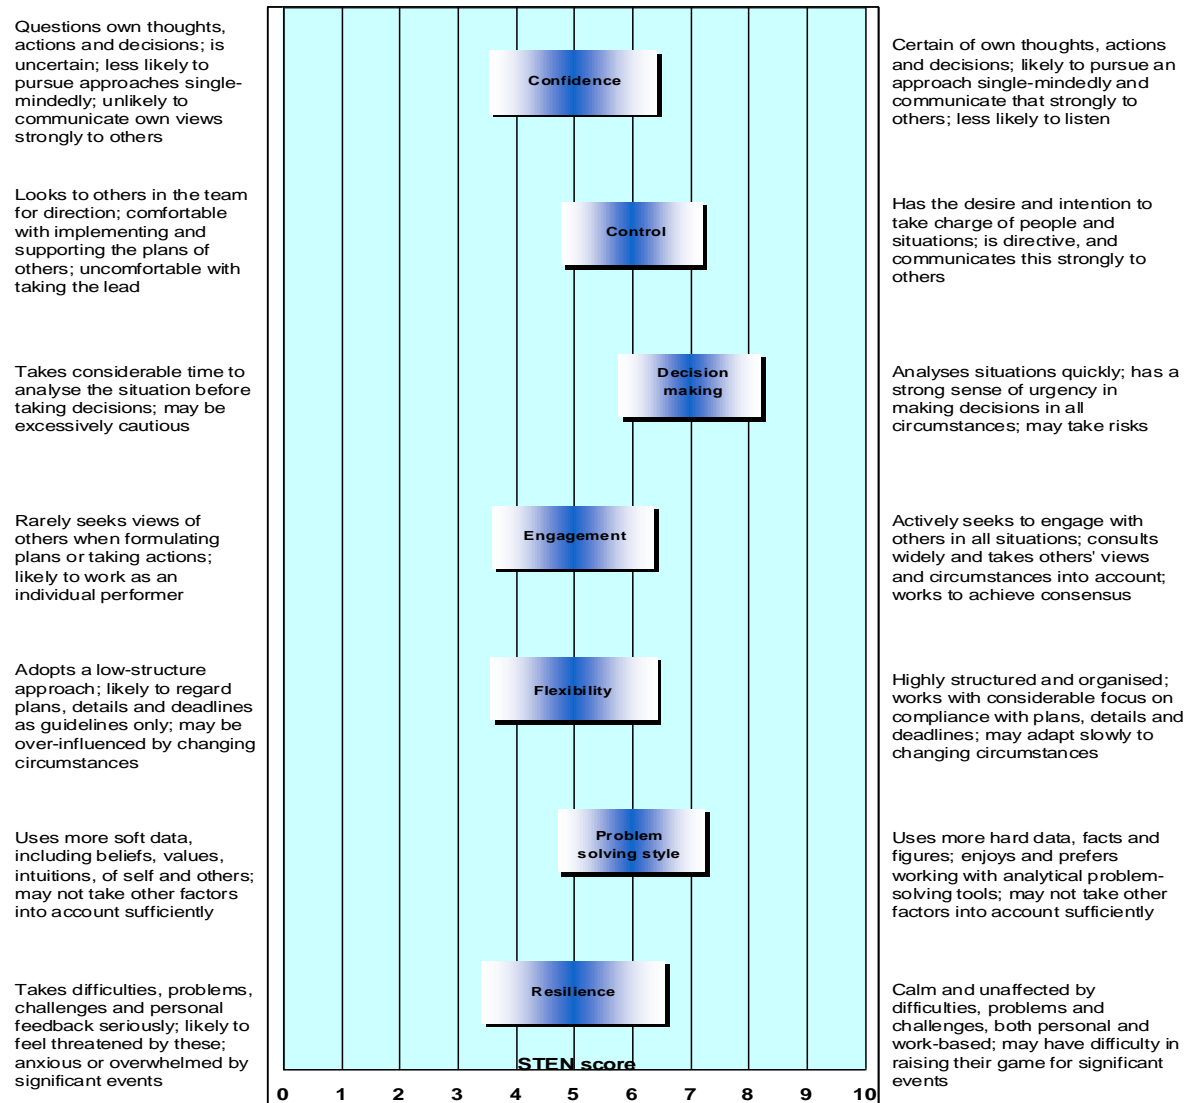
Questions own thoughts, actions and decisions; is uncertain; less likely to pursue approaches single-mindedly; unlikely to communicate own views strongly to others

Certain of own thoughts, actions and decisions; likely to pursue an approach single-mindedly and communicate that strongly to others; less likely to listen

Confidence

Looks to others in the team for direction; comfortable with implementing and supporting the plans of others; uncomfortable with taking the lead

Has the desire and intention to take charge of people and situations; is directive, and communicates this strongly to others

Control

Takes considerable time to analyse the situation before taking decisions; may be excessively cautious

Analyses situations quickly; has a strong sense of urgency in making decisions in all circumstances; may take risks

Decision making

Rarely seeks views of others when formulating plans or taking actions; likely to work as an individual performer

Actively seeks to engage with others in all situations; consults widely and takes others' views and circumstances into account; works to achieve consensus

Engagement

Adopts a low-structure approach; likely to regard plans, details and deadlines as guidelines only; may be over-influenced by changing circumstances

Highly structured and organised; works with considerable focus on compliance with plans, details and deadlines; may adapt slowly to changing circumstances

Flexibility

Uses more soft data, including beliefs, values, intuitions, of self and others; may not take other factors into account sufficiently

Uses more hard data, facts and figures; enjoys and prefers working with analytical problem-solving tools; may not take other factors into account sufficiently

Problem solving style

Takes difficulties, problems, challenges and personal feedback seriously; likely to feel threatened by these; anxious or overwhelmed by significant events

Calm and unaffected by difficulties, problems and challenges, both personal and work-based; may have difficulty in raising their game for significant events

Resilience

STEN score

0 1 2 3 4 5 6 7 8 9 10